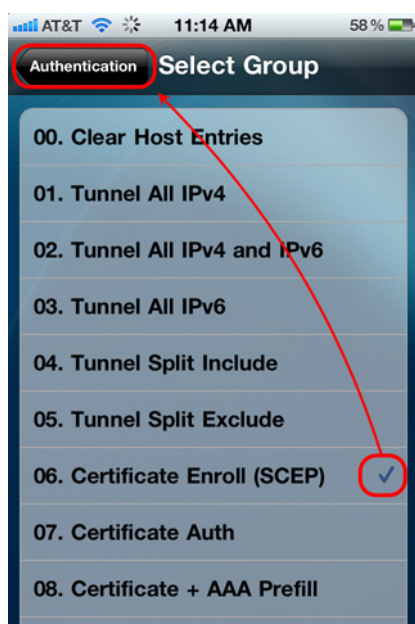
AT&T 11:14 AM 58 %

Authentication Select Group

00. Clear Host Entries

01. Tunnel All IPv4

02. Tunnel All IPv4 and IPv6

03. Tunnel All IPv6

04. Tunnel Split Include

05. Tunnel Split Exclude

06. Certificate Enroll (SCEP)

07. Certificate Auth

08. Certificate + AAA Prefill